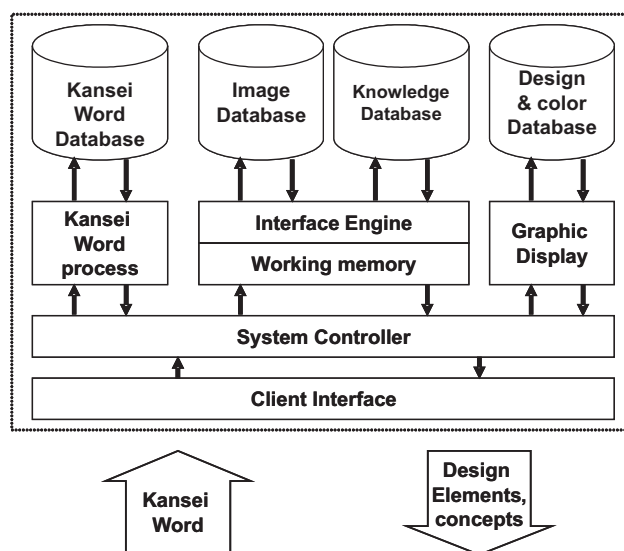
Kansei Word Database

Image Database

Knowledge Database

Design & color Database

Kansei Word process

Interface Engine

Working memory

Graphic Display

System Controller

Client Interface

Kansei Word

Design Elements, concepts